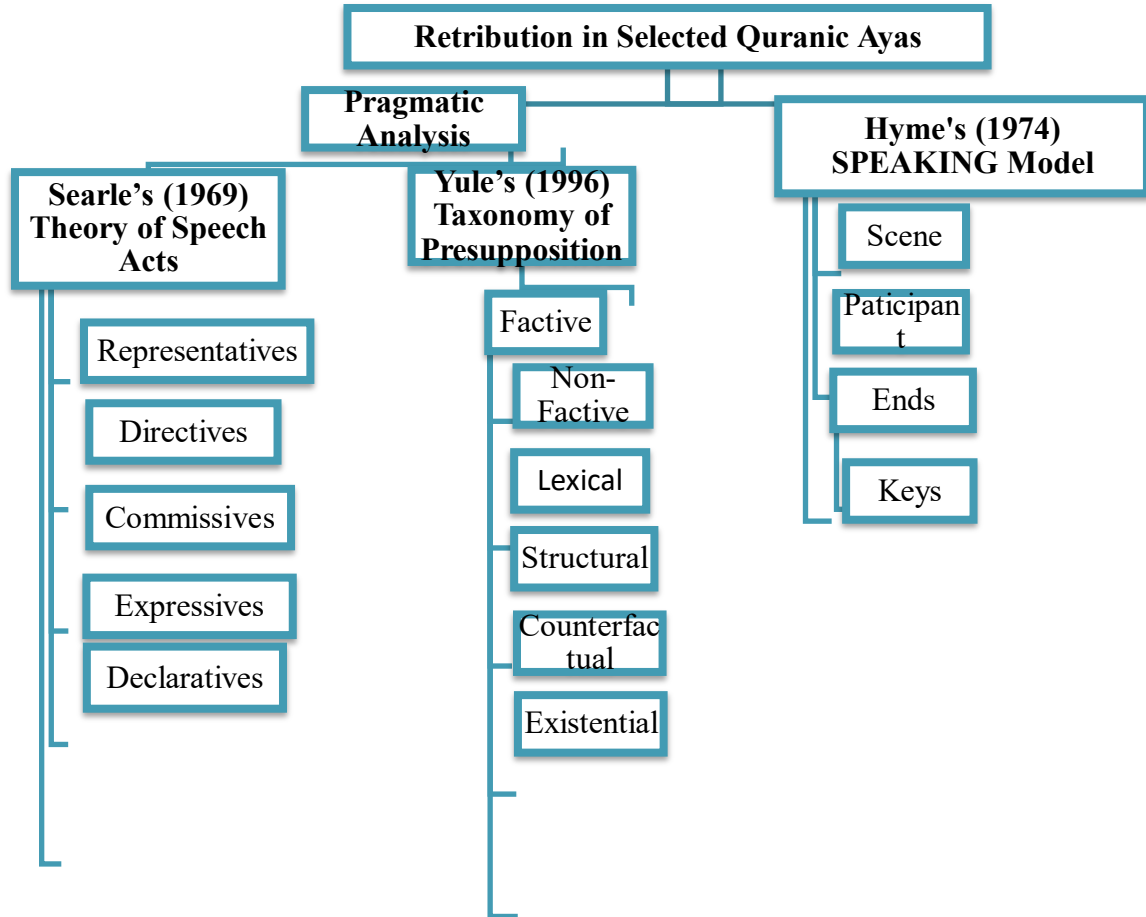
Retribution in Selected Quranic Ayas

Pragmatic Analysis

Hyme's (1974) SPEAKING Model

Searle's (1969) Theory of Speech Acts

Yule's (1996) Taxonomy of Presupposition

Scene

Paticipant

Ends

Keys

Factive

Non-Factive

Lexical

Structural

Counterfactual

Existential

Representatives

Directives

Commissives

Expressives

Declaratives